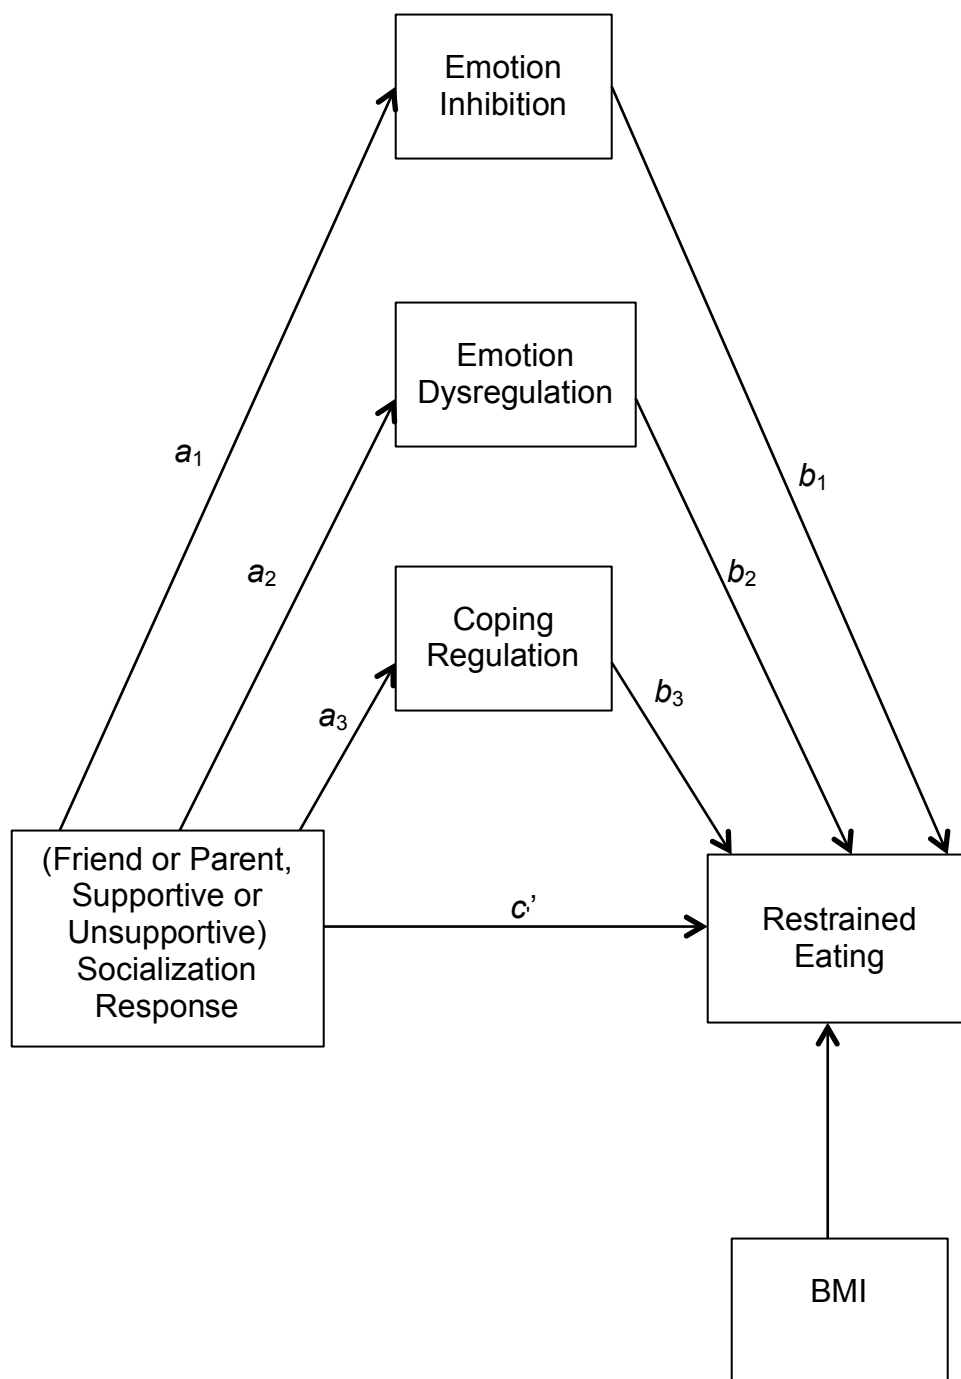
Emotion Inhibition

Emotion Dysregulation

$a_1$

$b_1$

$a_2$

$b_2$

Coping Regulation

$a_3$

$b_3$

(Friend or Parent, Supportive or Unsupportive) Socialization Response

$c'$

Restrained Eating

BMI